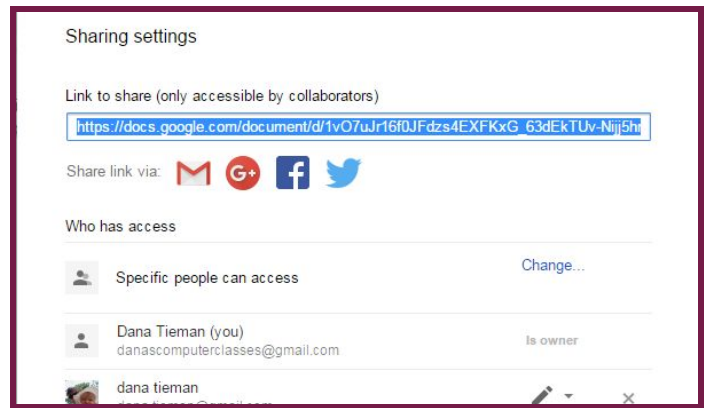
Sharing settings

Link to share (only accessible by collaborators)

https://docs.google.com/document/d/1vO7uJr16f0JFdzs4EXFKxG_63dEkTUv-Nijj5h

Share link via:

Who has access

Specific people can access

Change...

Dana Tieman (you)
danascomputerclasses@gmail.com

Is owner

dana tieman
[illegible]